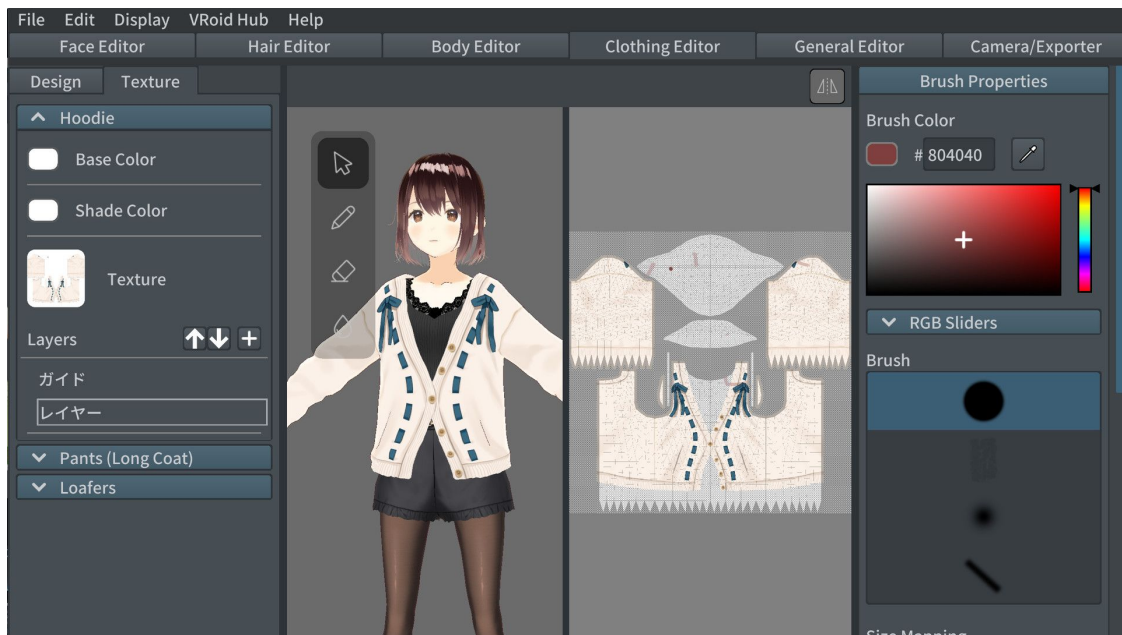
File Edit Display VRoid Hub Help

Face Editor | Hair Editor | Body Editor | Clothing Editor | General Editor | Camera/Exporter

Design | Texture

Hoodie

Base Color

Shade Color

Texture

Layers

ガイド

レイヤー

Pants (Long Coat)

Loafers

Brush Properties

Brush Color

# 804040

RGB Sliders

Brush

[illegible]